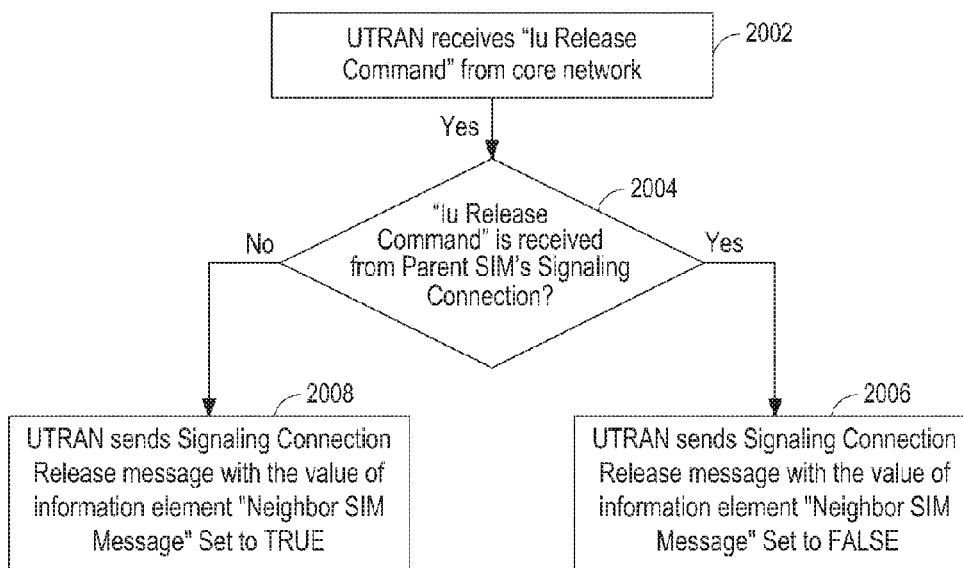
UTRAN receives "Iu Release Command" from core network

2002

Yes

2004

"Iu Release Command" is received from Parent SIM's Signaling Connection?

No

Yes

2008

UTRAN sends Signaling Connection Release message with the value of information element "Neighbor SIM Message" Set to TRUE

2006

UTRAN sends Signaling Connection Release message with the value of information element "Neighbor SIM Message" Set to FALSE